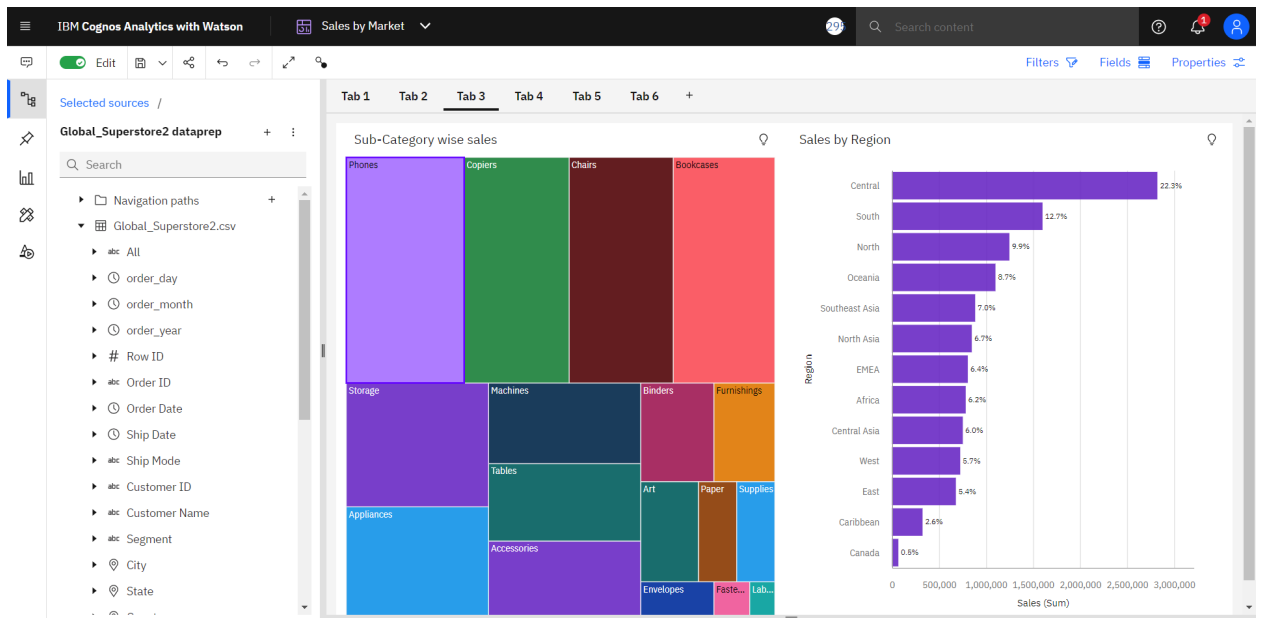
IBM Cognos Analytics with Watson

Sales by Market

29

Search content

1

Edit

Filters Fields Properties

Selected sources /

Global_Superstore2 dataprep

Search

Navigation paths

Global_Superstore2.csv

All

order_day

order_month

order_year

Row ID

Order ID

Order Date

Ship Date

Ship Mode

Customer ID

Customer Name

Segment

City

State

Tab 1 Tab 2 Tab 3 Tab 4 Tab 5 Tab 6 +

Sub-Category wise sales

Phones

Copiers

Chairs

Bookcases

Storage

Machines

Binders

Furnishings

Tables

Appliances

Art

Paper

Supplies

Accessories

Envelopes

Faste...

Lab...

Sales by Region

| Region | |
|---|---|
| Central | 22.3% |
| South | 12.7% |
| North | 9.9% |
| Oceania | 8.7% |
| Southeast Asia | 7.0% |
| North Asia | 6.7% |
| EMEA | 6.4% |
| Africa | 6.2% |
| Central Asia | 6.0% |
| West | 5.7% |
| East | 5.4% |
| Caribbean | 2.6% |
| Canada | 0.6% |

0 500,000 1,000,000 1,500,000 2,000,000 2,500,000 3,000,000

Sales (Sum)